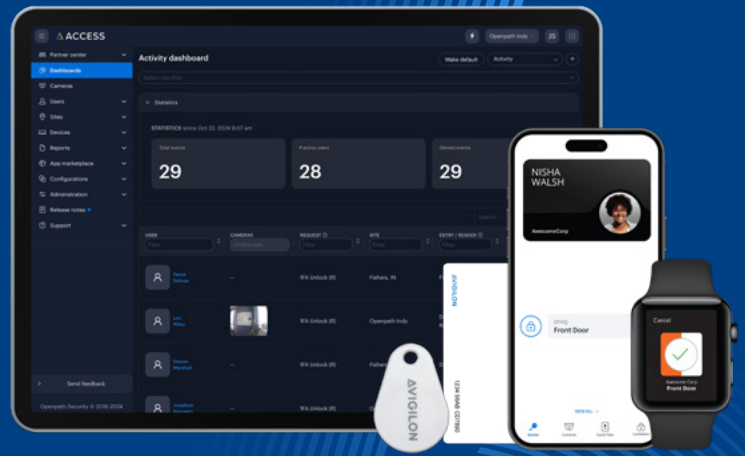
ACCESS

Openpath Indy JS

Partner center
Dashboards
Cameras
Users
Sites
Devices
Reports
App marketplace
Configurations
Administration
Release notes
Support

Send feedback

Openpath Security © 2018-2024

Activity dashboard

Make default Activity

Select site filter

Statistics

STATISTICS since Oct 22, 2024 9:07 am

Total events
29

# active users
28

Denied events
29

USER | CAMERAS | REQUEST | SITE | ENTRY / READER
Filter | | Filter | Filter | Filter

Tanya Dubois | – | 1FA Unlock (R) | Fishers, IN
Lori Wiley | | 1FA Unlock (R) | Openpath Indy
Simon Marshall | – | 1FA Unlock (R) | Fishers, IN
Jonathan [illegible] | – | 1FA Unlock (R) | Fishers, IN

AVIGILON

1234 5678 CC789

AVIGILON

NISHA WALSH

AwesomeCorp

OPHQ
Front Door

VIEW ALL

Cancel

AwesomeCorp
Front Door